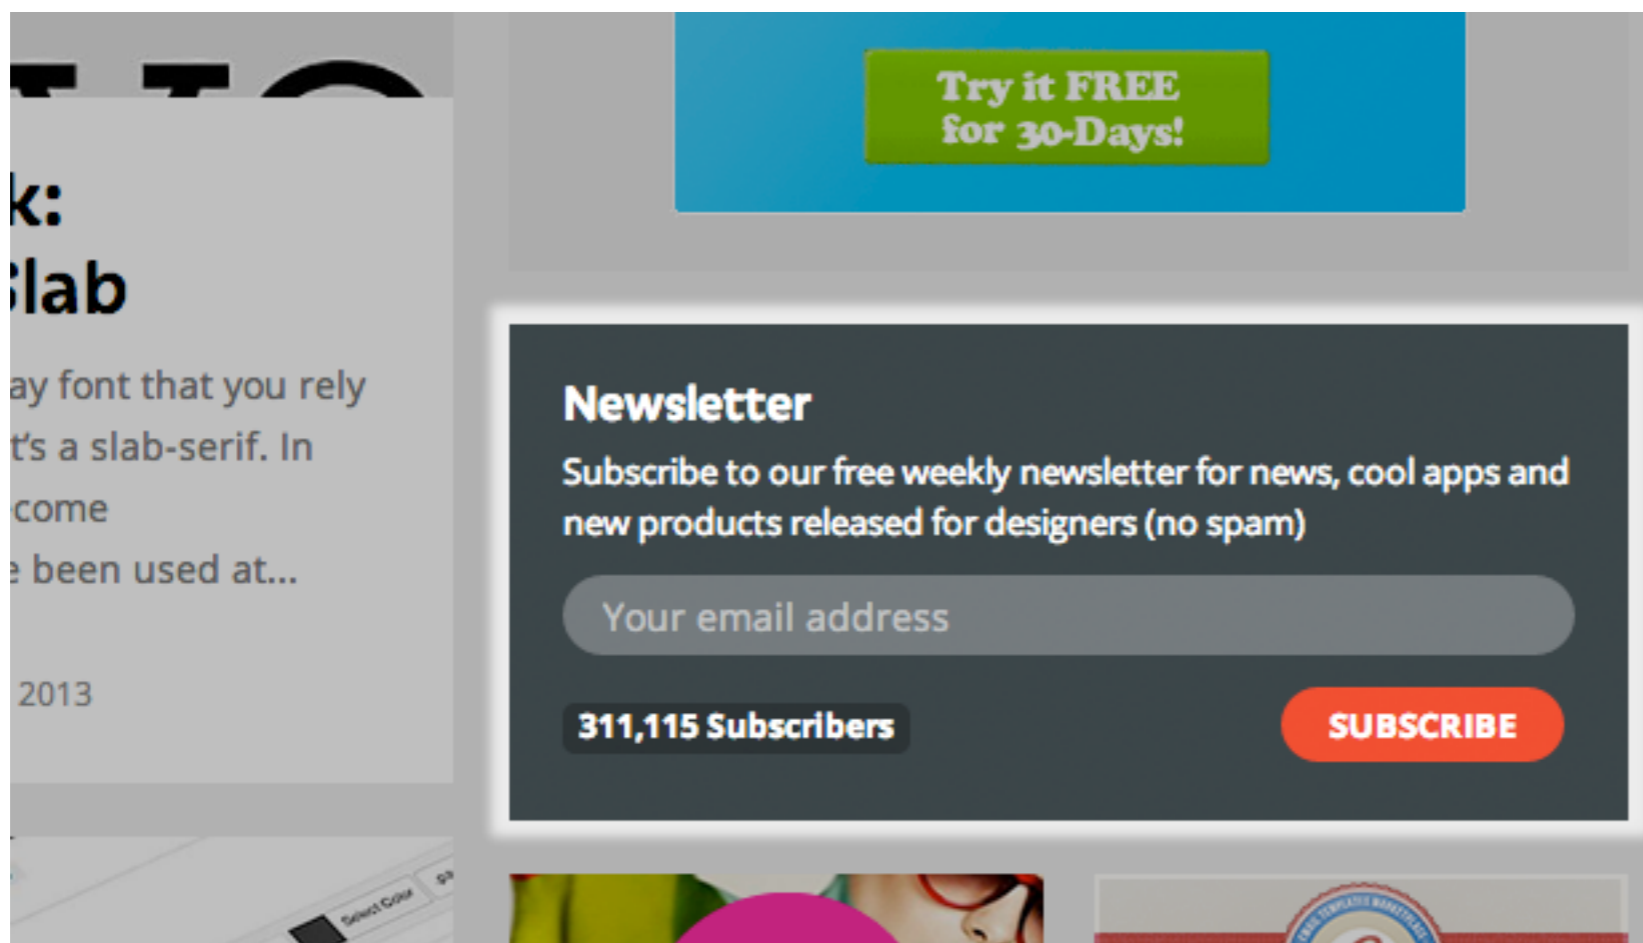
k:
Slab

ay font that you rely
t's a slab-serif. In
come
e been used at...

2013

Try it FREE
for 30-Days!

Newsletter

Subscribe to our free weekly newsletter for news, cool apps and new products released for designers (no spam)

Your email address

311,115 Subscribers

SUBSCRIBE

Select Color